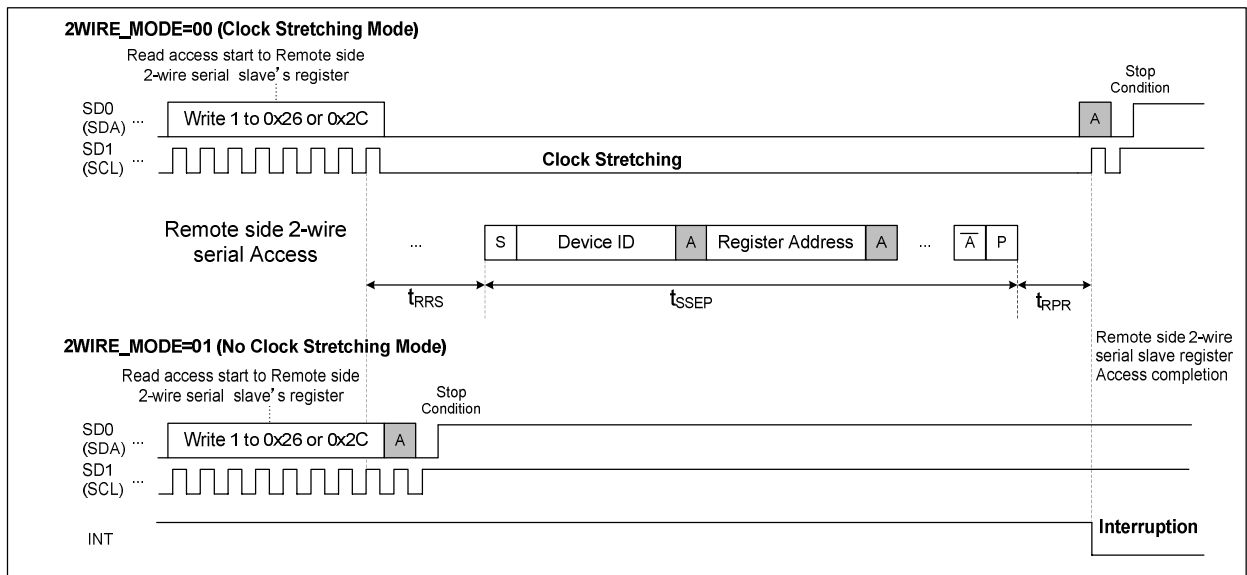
2WIRE_MODE=00 (Clock Stretching Mode)

Read access start to Remote side 2-wire serial slave's register

Stop Condition

SD0 (SDA) ...

Write 1 to 0x26 or 0x2C

A

SD1 (SCL) ...

Clock Stretching

Remote side 2-wire serial Access

...

S

Device ID

A

Register Address

A

...

$\overline{A}$

P

$t_{RRS}$

$t_{SSEP}$

$t_{RPR}$

2WIRE_MODE=01 (No Clock Stretching Mode)

Remote side 2-wire serial slave register Access completion

Read access start to Remote side 2-wire serial slave's register

Stop Condition

SD0 (SDA) ...

Write 1 to 0x26 or 0x2C

A

SD1 (SCL) ...

INT

Interruption